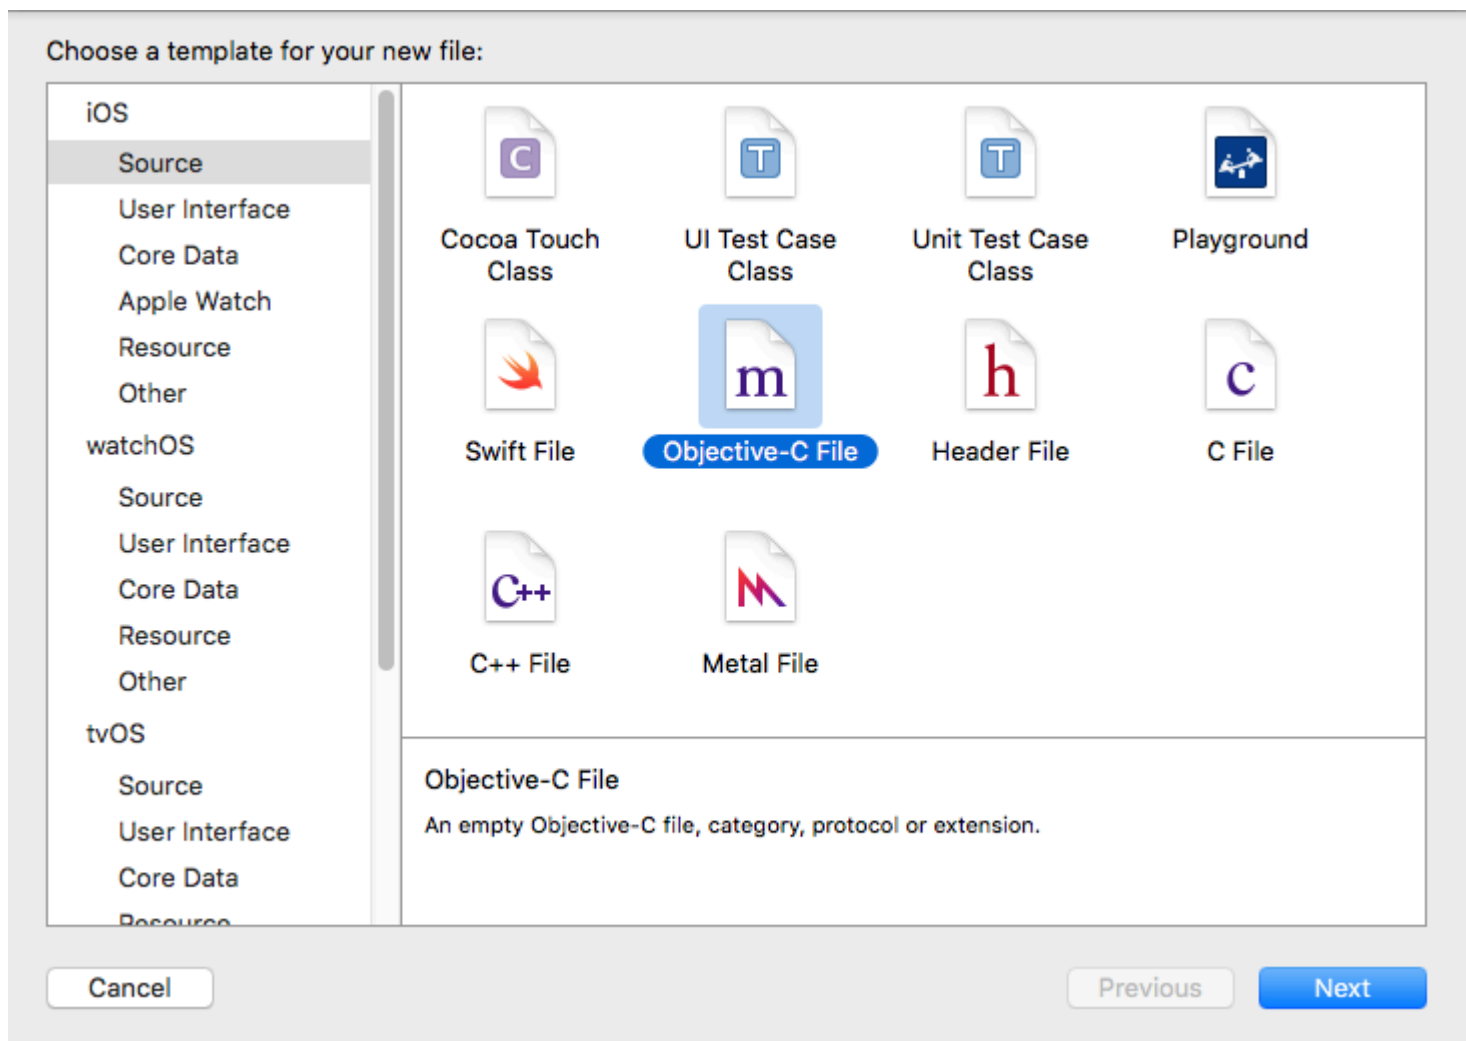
Choose a template for your new file:

iOS

Source

User Interface

Core Data

Apple Watch

Resource

Other

watchOS

Source

User Interface

Core Data

Resource

Other

tvOS

Source

User Interface

Core Data

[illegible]

C

Cocoa Touch Class

T

UI Test Case Class

T

Unit Test Case Class

Playground

Swift File

m

Objective-C File

h

Header File

c

C File

C++

C++ File

Metal File

Objective-C File

An empty Objective-C file, category, protocol or extension.

Cancel

Previous

Next